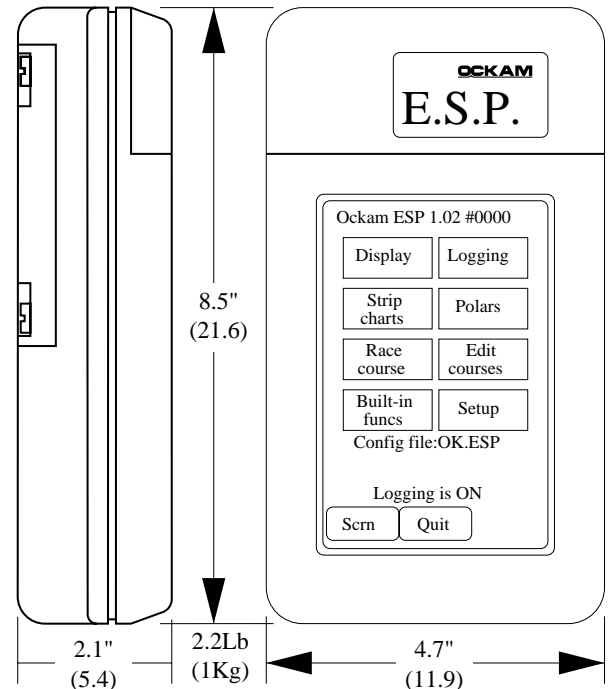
OCKAM
E.S.P.

Ockam ESP 1.02 #0000

Display
Logging
Strip charts
Polars
Race course
Edit courses
Built-in funcs
Setup

Config file:OK.ESP

Logging is ON

Scrn
Quit

8.5"
(21.6)

2.1"
(5.4)

2.2Lb
(1Kg)

4.7"
(11.9)